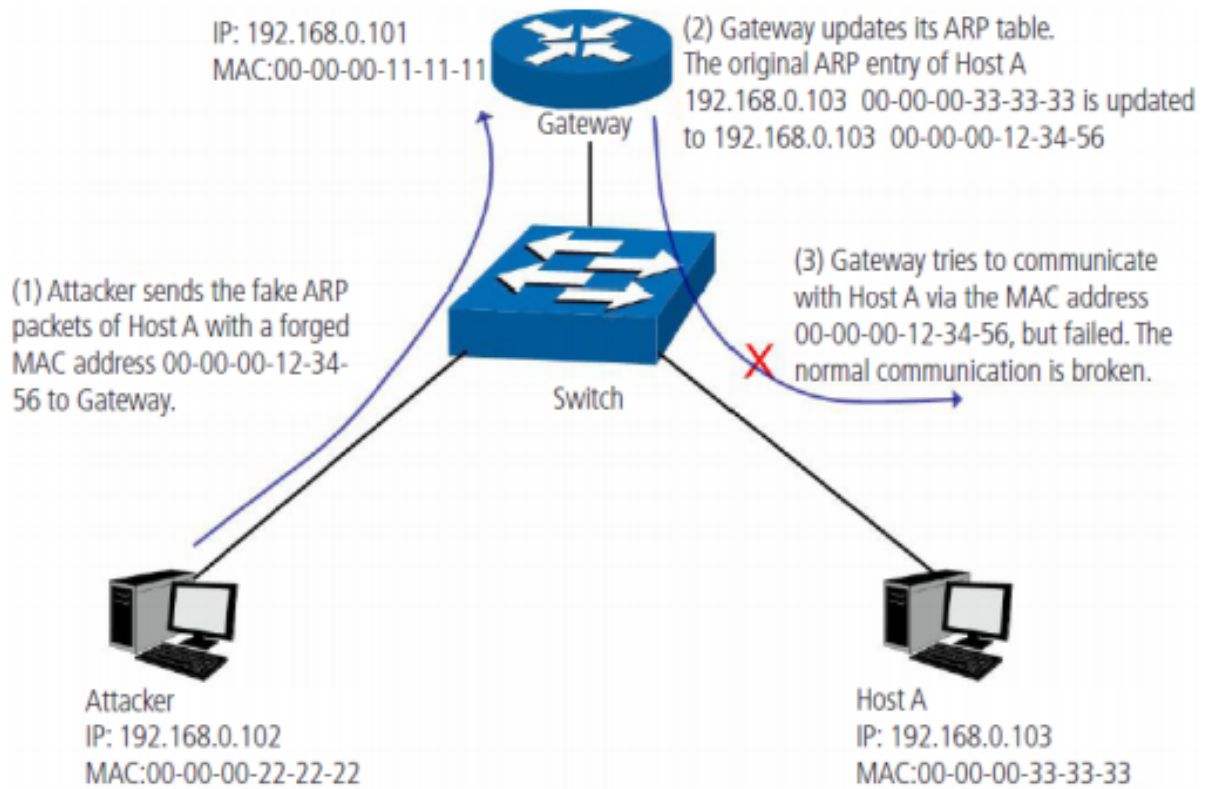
IP: 192.168.0.101
MAC:00-00-00-11-11-11

Gateway

(2) Gateway updates its ARP table. The original ARP entry of Host A 192.168.0.103 00-00-00-33-33-33 is updated to 192.168.0.103 00-00-00-12-34-56

(1) Attacker sends the fake ARP packets of Host A with a forged MAC address 00-00-00-12-34-56 to Gateway.

Switch

(3) Gateway tries to communicate with Host A via the MAC address 00-00-00-12-34-56, but failed. The normal communication is broken.

Attacker
IP: 192.168.0.102
MAC:00-00-00-22-22-22

Host A
IP: 192.168.0.103
MAC:00-00-00-33-33-33